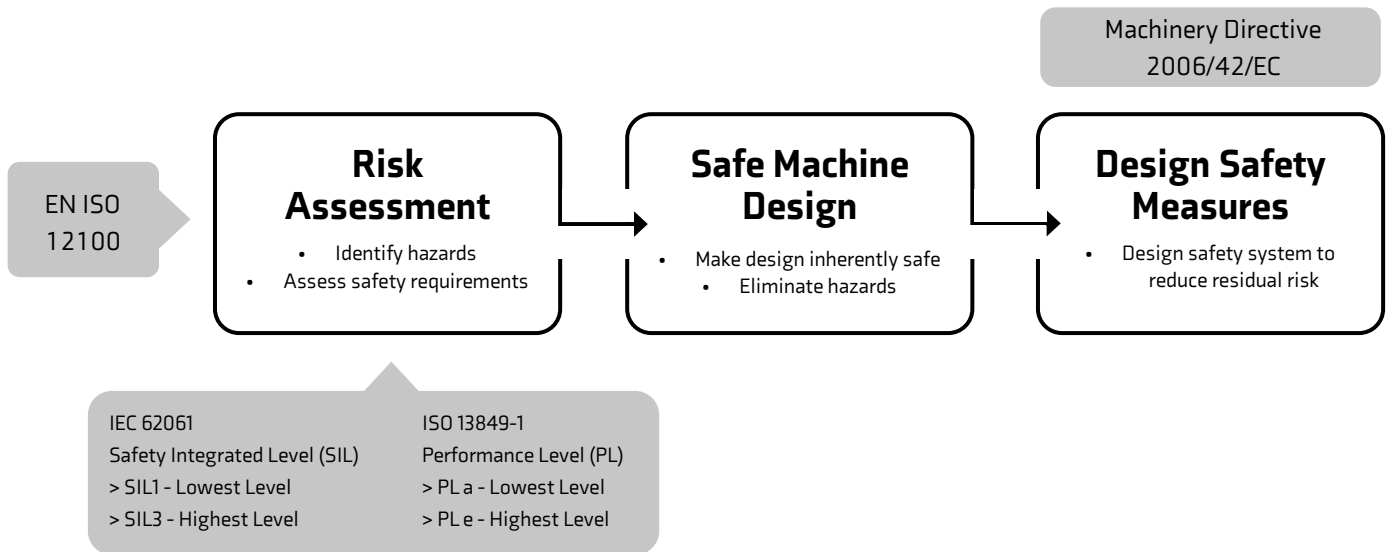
Machinery Directive 2006/42/EC

EN ISO 12100

Risk Assessment

- Identify hazards
- Assess safety requirements

Safe Machine Design

- Make design inherently safe
- Eliminate hazards

Design Safety Measures

- Design safety system to reduce residual risk

IEC 62061
Safety Integrated Level (SIL)
> SIL1 - Lowest Level
> SIL3 - Highest Level

ISO 13849-1
Performance Level (PL)
> PL a - Lowest Level
> PL e - Highest Level